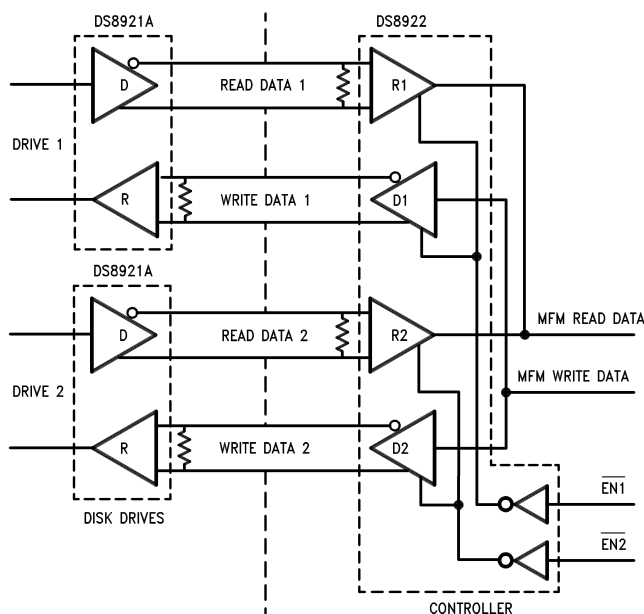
DS8921A

DS8922

D

READ DATA 1

R1

DRIVE 1

R

WRITE DATA 1

D1

DS8921A

D

READ DATA 2

R2

MFM READ DATA

MFM WRITE DATA

DRIVE 2

R

WRITE DATA 2

D2

$\overline{EN1}$

$\overline{EN2}$

DISK DRIVES

CONTROLLER